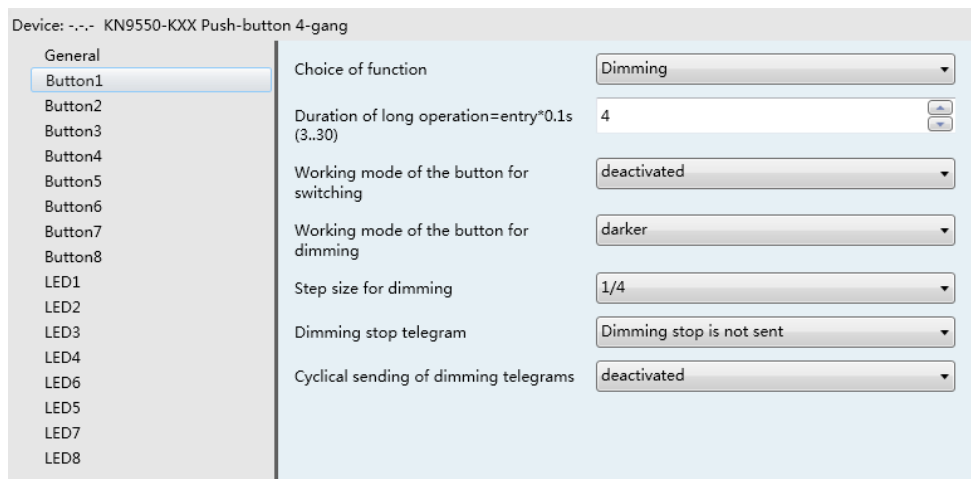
Device: -.-.- KN9550-KXX Push-button 4-gang

General
Button1
Button2
Button3
Button4
Button5
Button6
Button7
Button8
LED1
LED2
LED3
LED4
LED6
LED5
LED7
LED8

Choice of function | Dimming

Duration of long operation=entry*0.1s (3..30) | 4

Working mode of the button for switching | deactivated

Working mode of the button for dimming | darker

Step size for dimming | 1/4

Dimming stop telegram | Dimming stop is not sent

Cyclical sending of dimming telegrams | deactivated